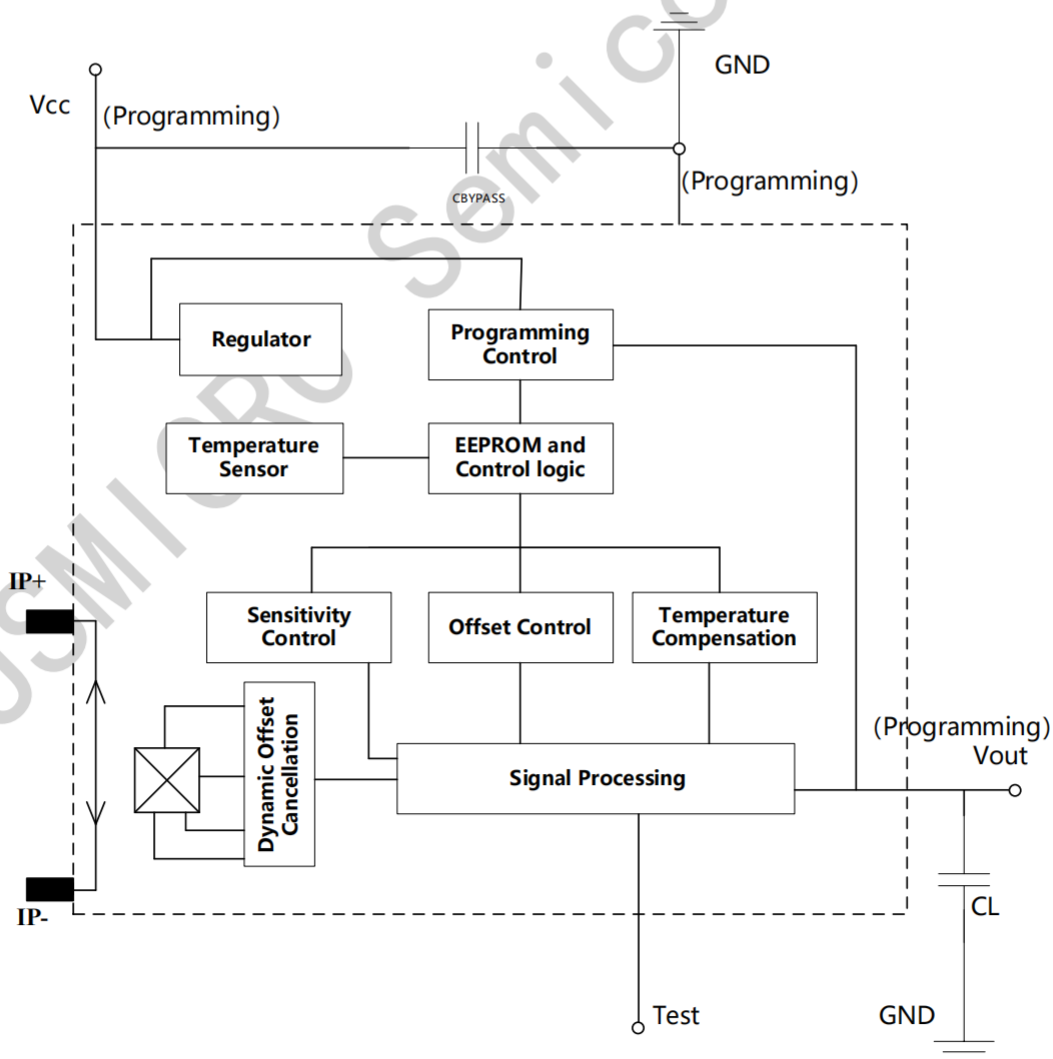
GND

Vcc

(Programming)

CBYPASS

(Programming)

Regulator

Programming Control

Temperature Sensor

EEPROM and Control logic

IP+

Sensitivity Control

Offset Control

Temperature Compensation

Dynamic Offset Cancellation

(Programming) Vout

Signal Processing

IP-

CL

Test

GND

CSMICRO Semico